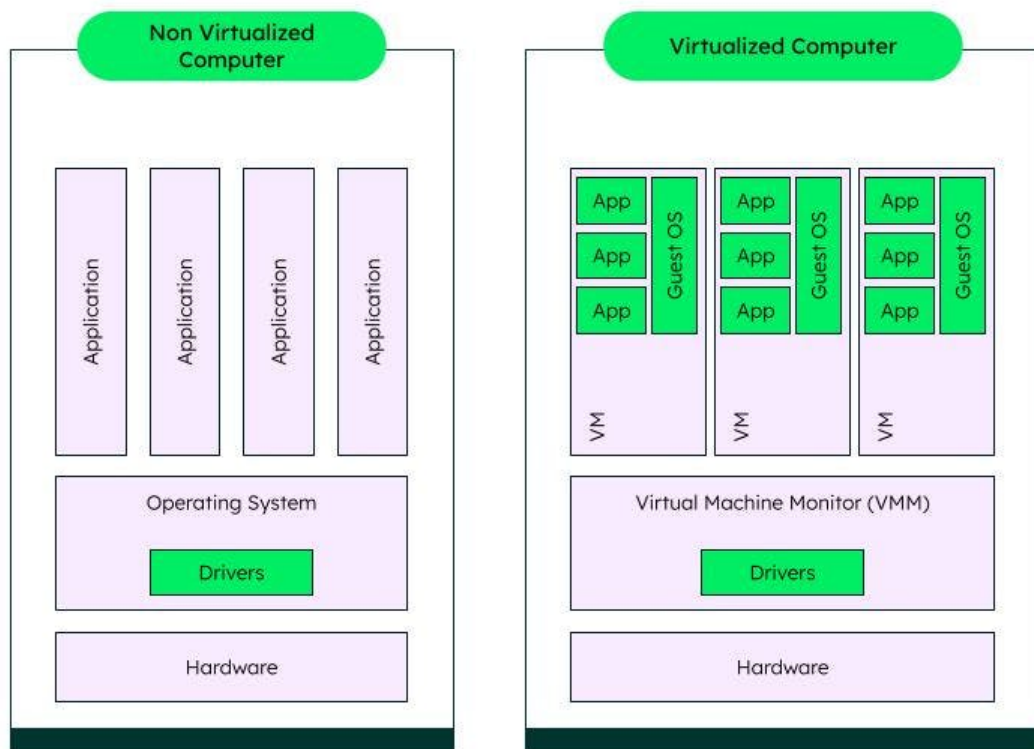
Non Virtualized Computer

Application

Application

Application

Application

Operating System

Drivers

Hardware

Virtualized Computer

App

App

App

Guest OS

VM

App

App

App

Guest OS

VM

App

App

App

Guest OS

VM

Virtual Machine Monitor (VMM)

Drivers

Hardware